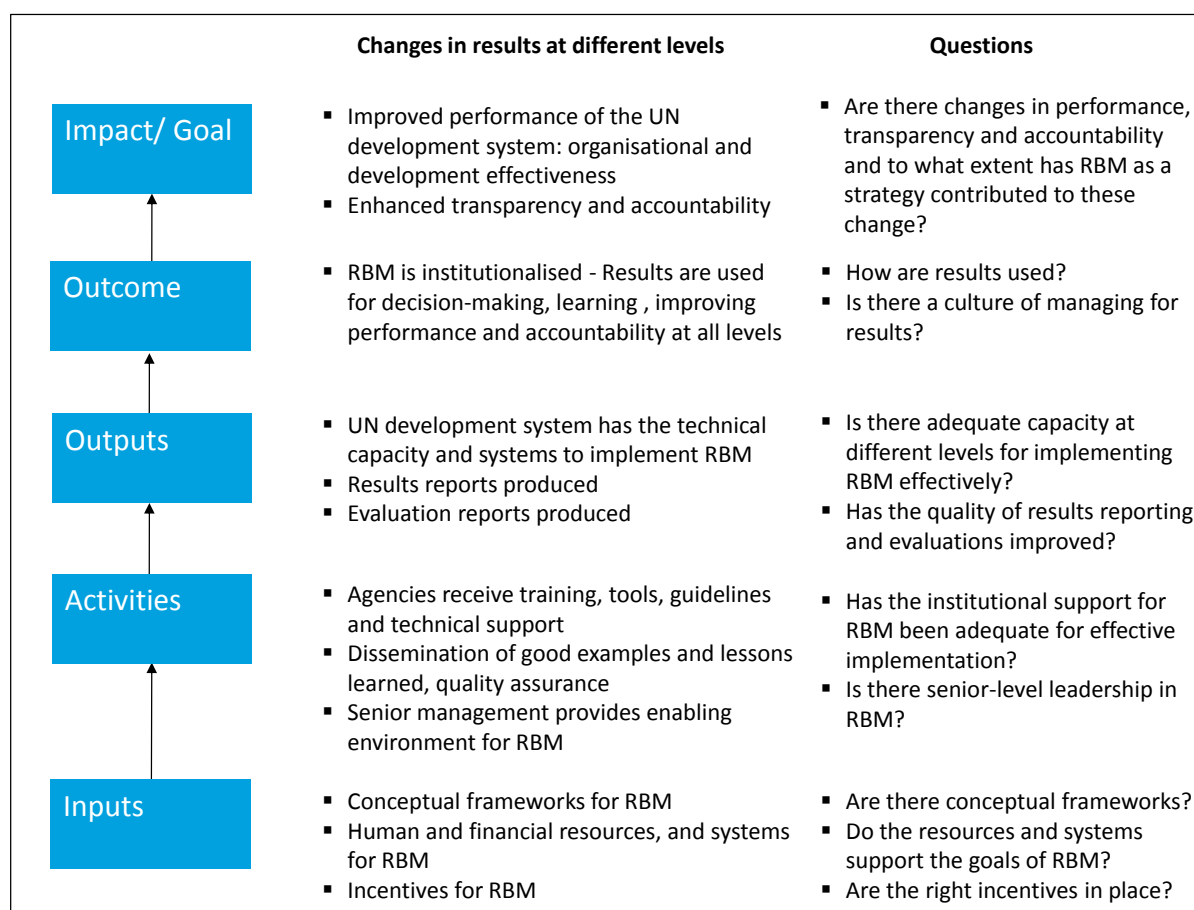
Changes in results at different levels

Questions

Impact/ Goal

▪ Improved performance of the UN development system: organisational and development effectiveness
▪ Enhanced transparency and accountability

▪ Are there changes in performance, transparency and accountability and to what extent has RBM as a strategy contributed to these change?

Outcome

▪ RBM is institutionalised - Results are used for decision-making, learning , improving performance and accountability at all levels

▪ How are results used?
▪ Is there a culture of managing for results?

Outputs

▪ UN development system has the technical capacity and systems to implement RBM
▪ Results reports produced
▪ Evaluation reports produced

▪ Is there adequate capacity at different levels for implementing RBM effectively?
▪ Has the quality of results reporting and evaluations improved?

Activities

▪ Agencies receive training, tools, guidelines and technical support
▪ Dissemination of good examples and lessons learned, quality assurance
▪ Senior management provides enabling environment for RBM

▪ Has the institutional support for RBM been adequate for effective implementation?
▪ Is there senior-level leadership in RBM?

Inputs

▪ Conceptual frameworks for RBM
▪ Human and financial resources, and systems for RBM
▪ Incentives for RBM

▪ Are there conceptual frameworks?
▪ Do the resources and systems support the goals of RBM?
▪ Are the right incentives in place?